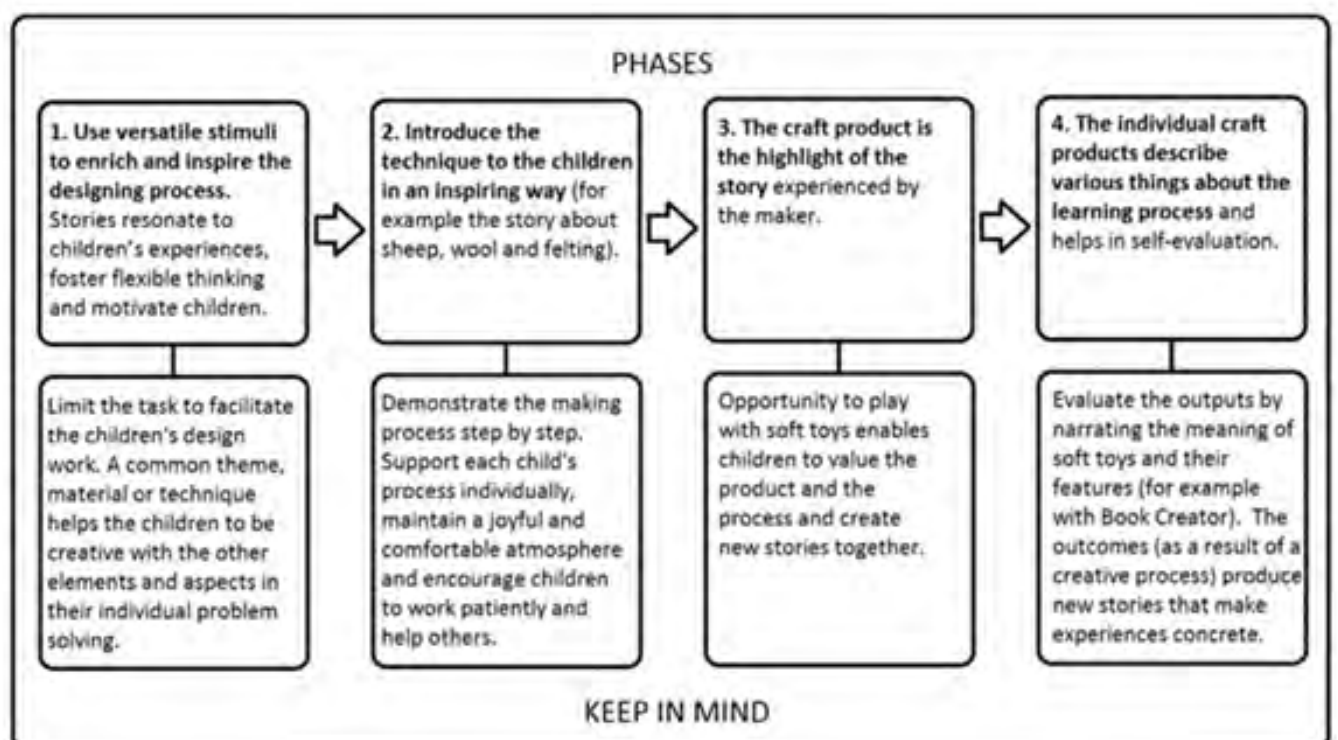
PHASES

**1. Use versatile stimuli to enrich and inspire the designing process.** Stories resonate to children's experiences, foster flexible thinking and motivate children.

**2. Introduce the technique to the children in an inspiring way** (for example the story about sheep, wool and felting).

**3. The craft product is the highlight of the story** experienced by the maker.

**4. The individual craft products describe various things about the learning process** and helps in self-evaluation.

Limit the task to facilitate the children's design work. A common theme, material or technique helps the children to be creative with the other elements and aspects in their individual problem solving.

Demonstrate the making process step by step. Support each child's process individually, maintain a joyful and comfortable atmosphere and encourage children to work patiently and help others.

Opportunity to play with soft toys enables children to value the product and the process and create new stories together.

Evaluate the outputs by narrating the meaning of soft toys and their features (for example with Book Creator). The outcomes (as a result of a creative process) produce new stories that make experiences concrete.

KEEP IN MIND